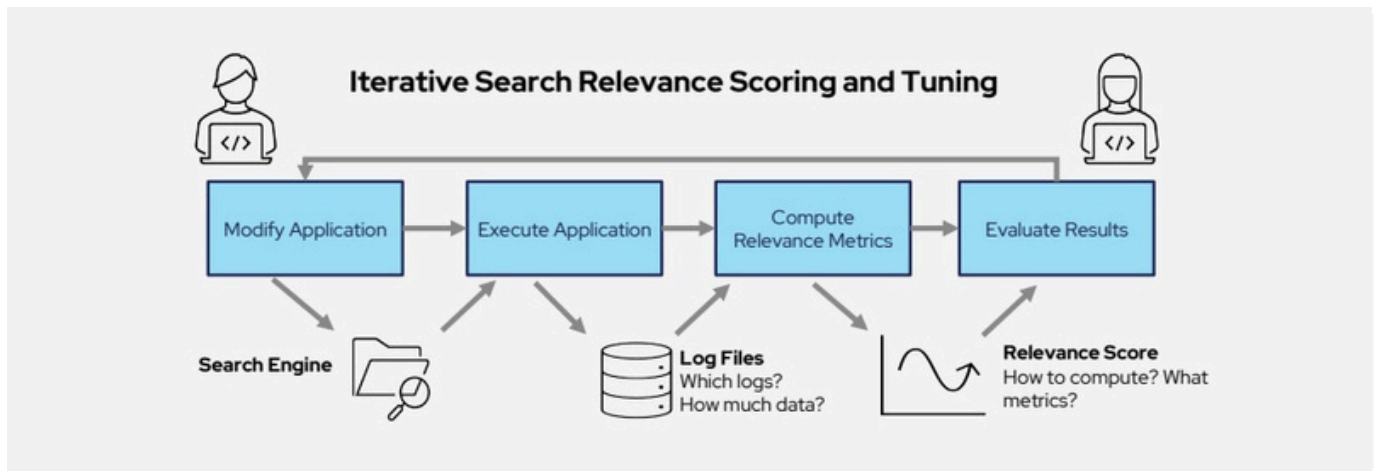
Iterative Search Relevance Scoring and Tuning

</>

</>

Modify Application

Execute Application

Compute Relevance Metrics

Evaluate Results

Search Engine

Log Files
Which logs?
How much data?

Relevance Score
How to compute? What metrics?